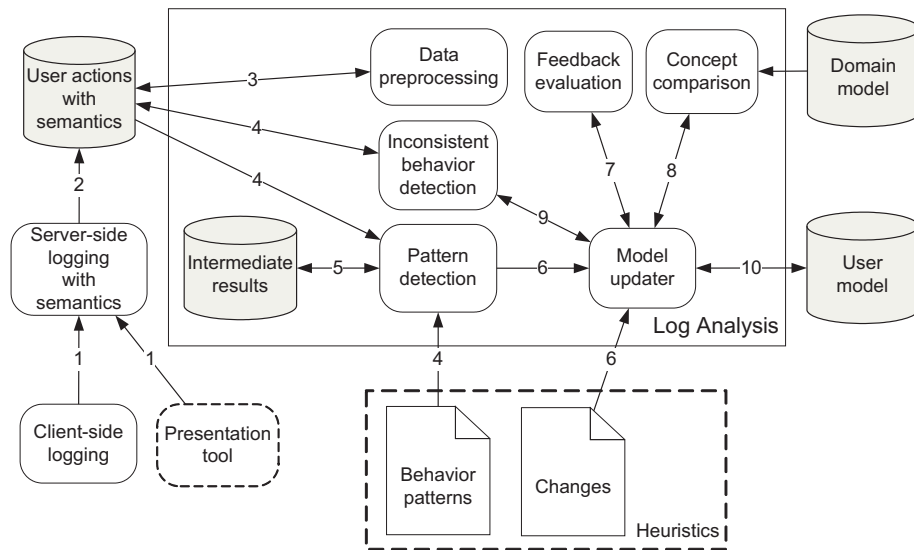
User actions with semantics

3

Data preprocessing

Feedback evaluation

Concept comparison

Domain model

4

Inconsistent behavior detection

2

4

7

8

9

Server-side logging with semantics

Intermediate results

5

Pattern detection

6

Model updater

10

User model

Log Analysis

1

1

4

6

Client-side logging

Presentation tool

Behavior patterns

Changes

Heuristics